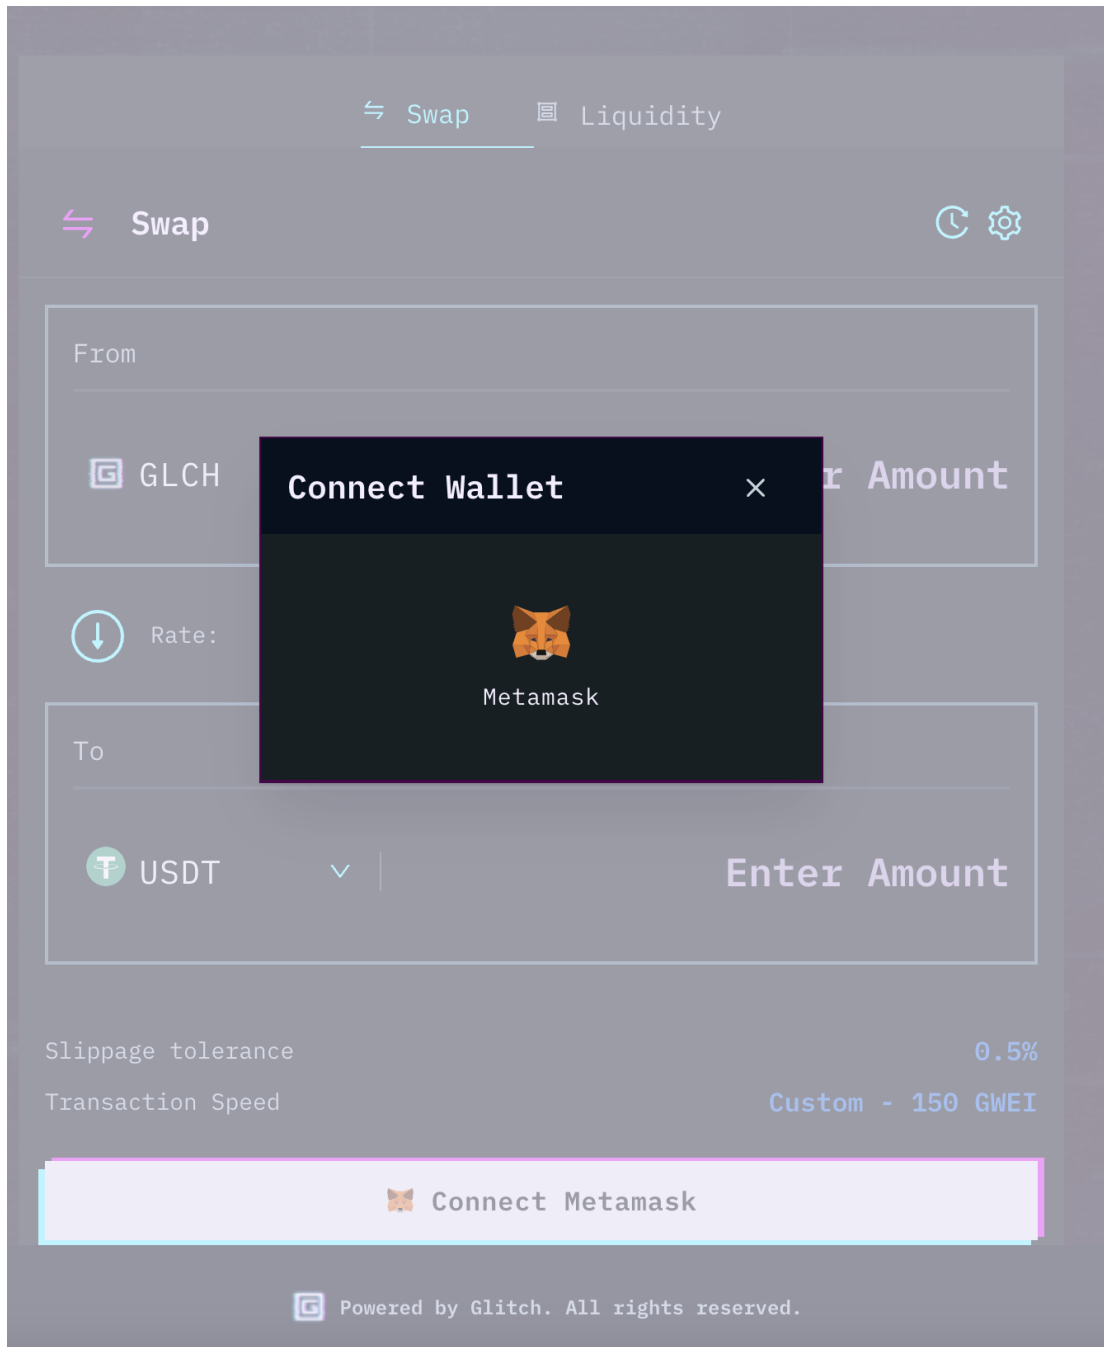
Swap Liquidity

Swap

From

GLCH

r Amount

Connect Wallet

×

Metamask

Rate:

To

USDT

Enter Amount

Slippage tolerance 0.5%

Transaction Speed Custom - 150 GWEI

Connect Metamask

Powered by Glitch. All rights reserved.